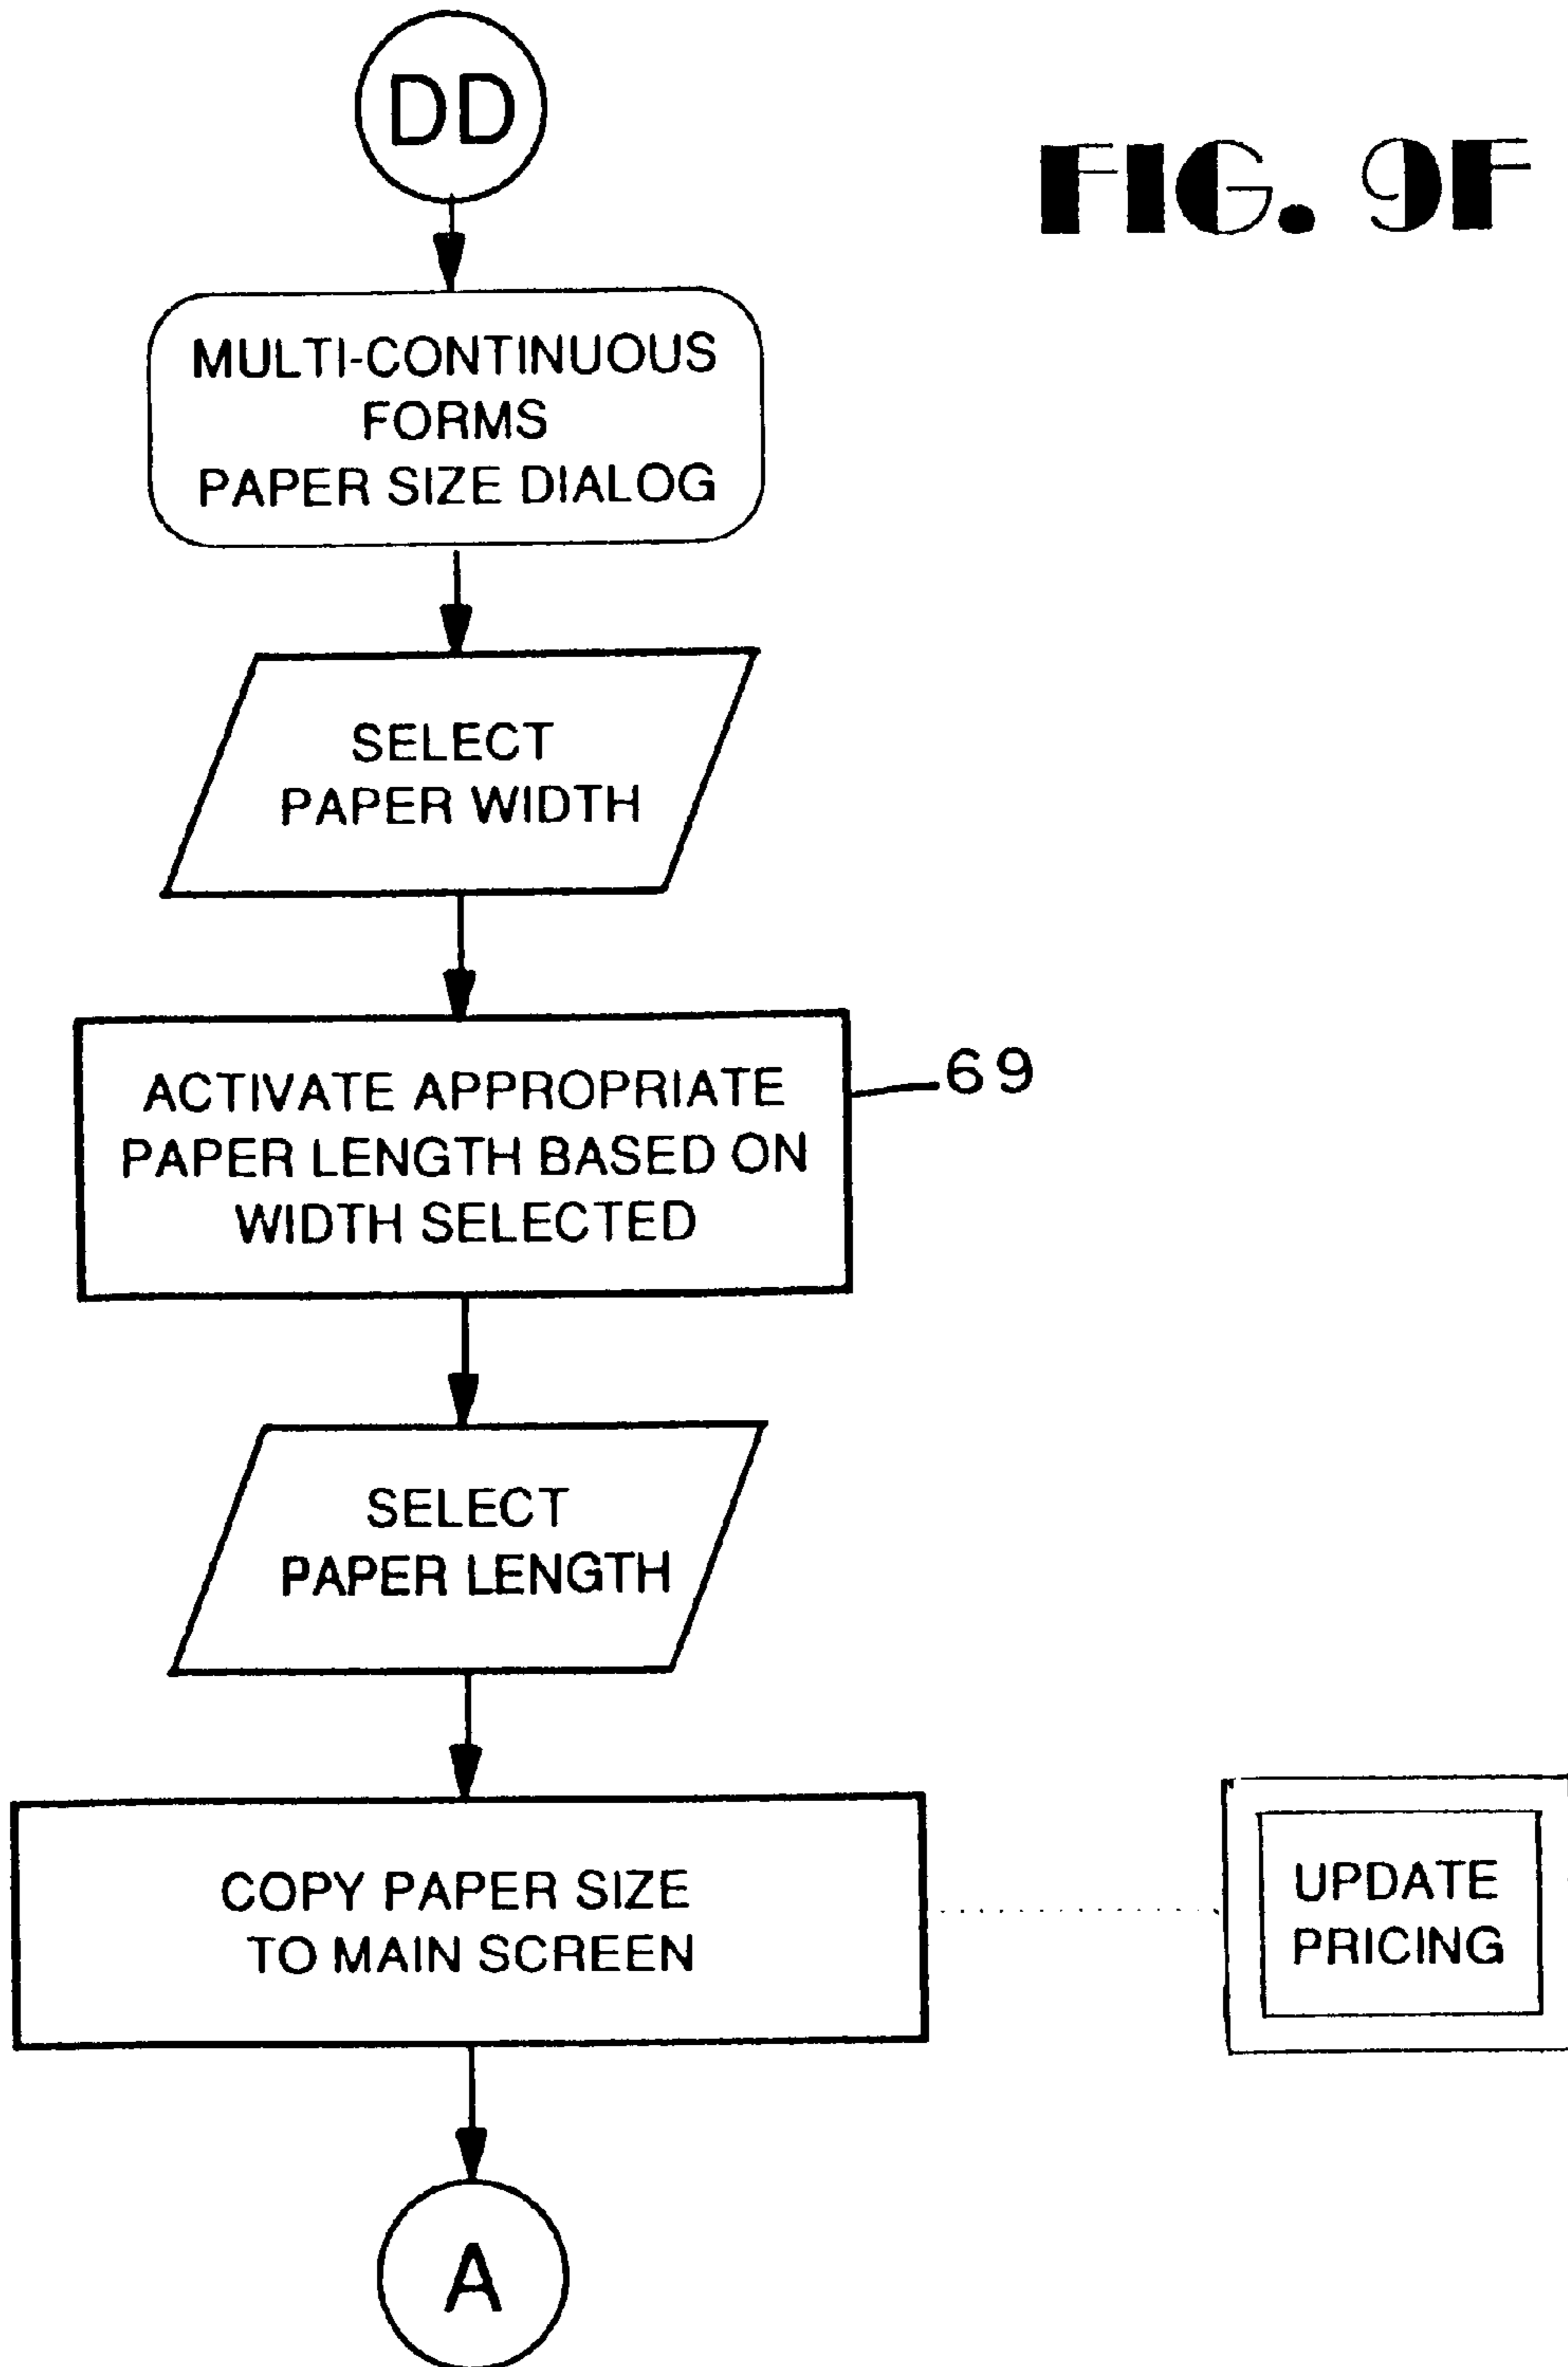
DD

FIG. 9F

MULTI-CONTINUOUS FORMS PAPER SIZE DIALOG

SELECT PAPER WIDTH

ACTIVATE APPROPRIATE PAPER LENGTH BASED ON WIDTH SELECTED

69

SELECT PAPER LENGTH

COPY PAPER SIZE TO MAIN SCREEN

UPDATE PRICING

A